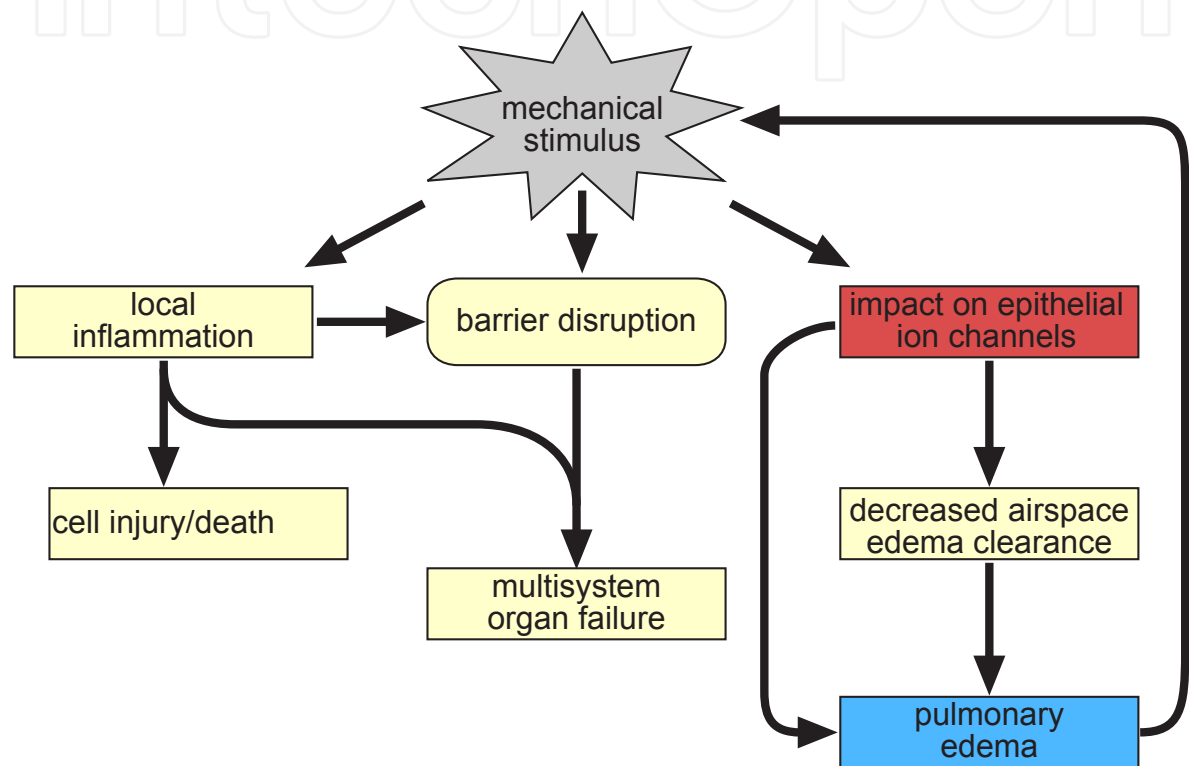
IntechOpen

mechanical stimulus

local inflammation

barrier disruption

impact on epithelial ion channels

cell injury/death

multisystem organ failure

decreased airspace edema clearance

pulmonary edema